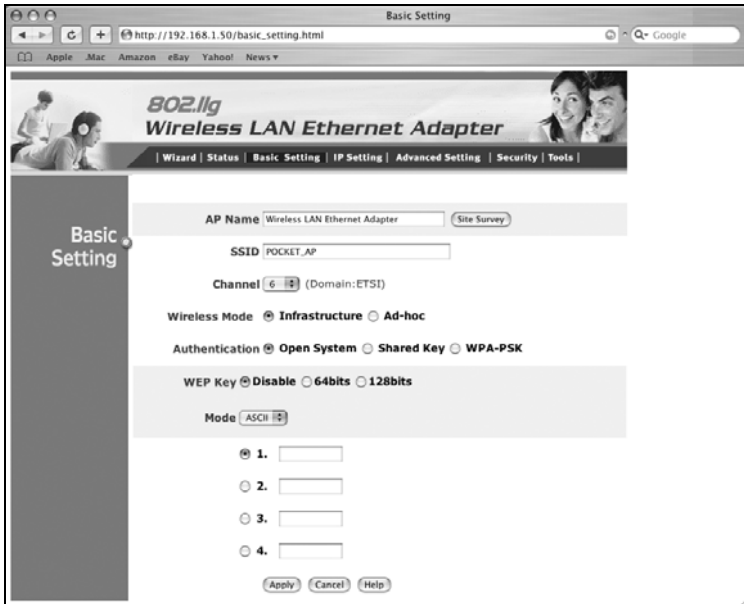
Basic Setting

http://192.168.1.50/basic_setting.html

Q- Google

Apple .Mac Amazon eBay Yahoo! News ▾

802.llg
Wireless LAN Ethernet Adapter

| Wizard | Status | Basic Setting | IP Setting | Advanced Setting | Security | Tools |

Basic Setting

AP Name Wireless LAN Ethernet Adapter Site Survey

SSID POCKET_AP

Channel 6 (Domain:ETSI)

Wireless Mode Infrastructure Ad-hoc

Authentication Open System Shared Key WPA-PSK

WEP Key Disable 64bits 128bits

Mode ASCII

1.

2.

3.

4.

Apply Cancel Help